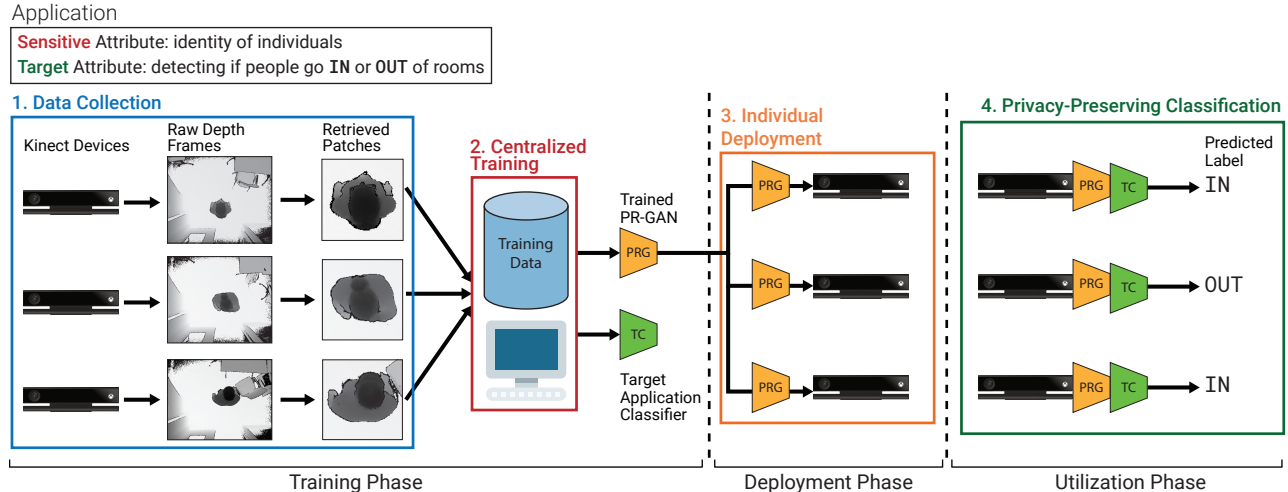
Application

Sensitive Attribute: identity of individuals
Target Attribute: detecting if people go IN or OUT of rooms

1. Data Collection

Kinect Devices

Raw Depth Frames

Retrieved Patches

2. Centralized Training

Training Data

Trained PR-GAN

PRG

TC

Target Application Classifier

3. Individual Deployment

PRG

PRG

PRG

4. Privacy-Preserving Classification

Predicted Label

PRG TC IN

PRG TC OUT

PRG TC IN

Training Phase

Deployment Phase

Utilization Phase